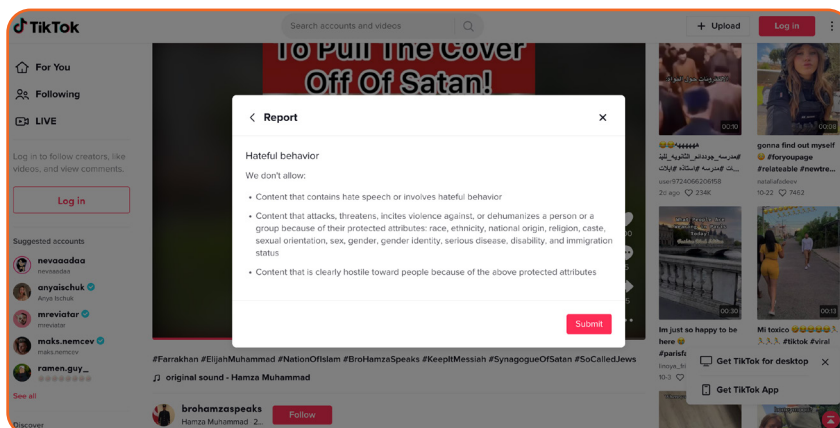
TikTok

Search accounts and videos

+ Upload

Log in

For You

Following

LIVE

Log in to follow creators, like videos, and view comments.

Log in

Suggested accounts

nevaaadaa
nevaaadaa

anyaischuk
Anya Ischuk

mreviatar
mreviatar

maks.nemcev
maks.nemcev

ramen.guy_
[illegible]

See all

Discover

To Pull The Cover Off Of Satan!

Report

Hateful behavior

We don't allow:

• Content that contains hate speech or involves hateful behavior

• Content that attacks, threatens, incites violence against, or dehumanizes a person or a group because of their protected attributes: race, ethnicity, national origin, religion, caste, sexual orientation, sex, gender, gender identity, serious disease, disability, and immigration status

• Content that is clearly hostile toward people because of the above protected attributes

Submit

#Farrakhan #ElijahMuhammad #NationOfIslam #BroHamzaSpeaks #KeepItMessiah #SynagogueOfSatan #SoCalledJews

original sound - Hamza Muhammad

brohamzaspeaks
Hamza Muhammad · 2...

Follow

00:10
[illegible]
#مدرسه_جودادي_الثانويه_للبنا ت_#مدرسه_الاستاذه_#بنات
user9724066206158
2d ago 234K

00:08
gonna find out myself #foryoupage #relateable #newtre...
natalie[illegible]
10-22 7462

00:30
Im just so happy to be here #parisf...
linnye_li...
10-3

00:13
Mi toxico
#tiktok #viral

Get TikTok for desktop

Get TikTok App